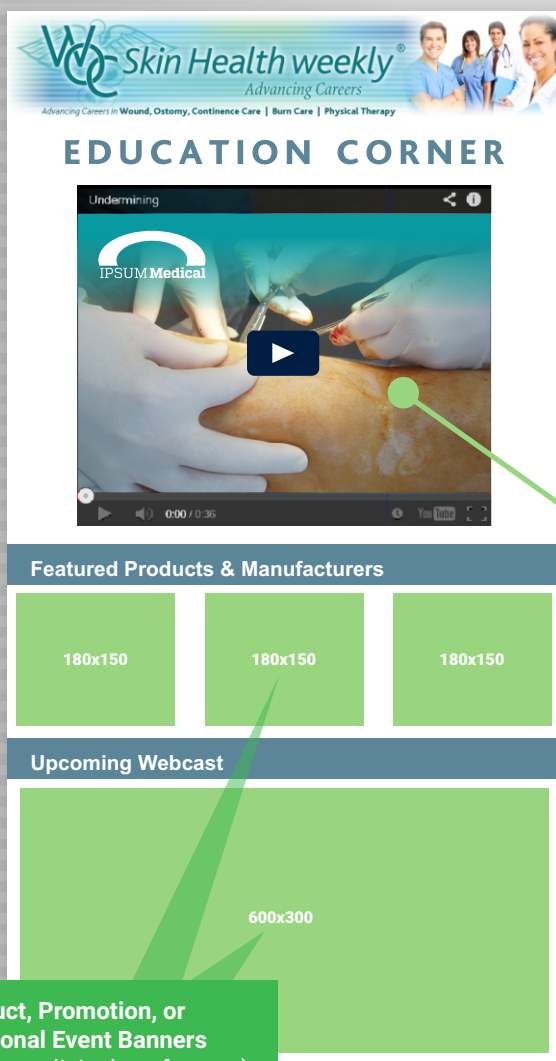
WOC Skin Health weekly®
Advancing Careers
Advancing Careers in Wound, Ostomy, Continence Care | Burn Care | Physical Therapy

EDUCATION CORNER

Undermining

IPSUM Medical

0:00 / 0:36

Featured Products & Manufacturers

180x150

180x150

180x150

Upcoming Webcast

600x300

uct, Promotion, or
onal Event Banners
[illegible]